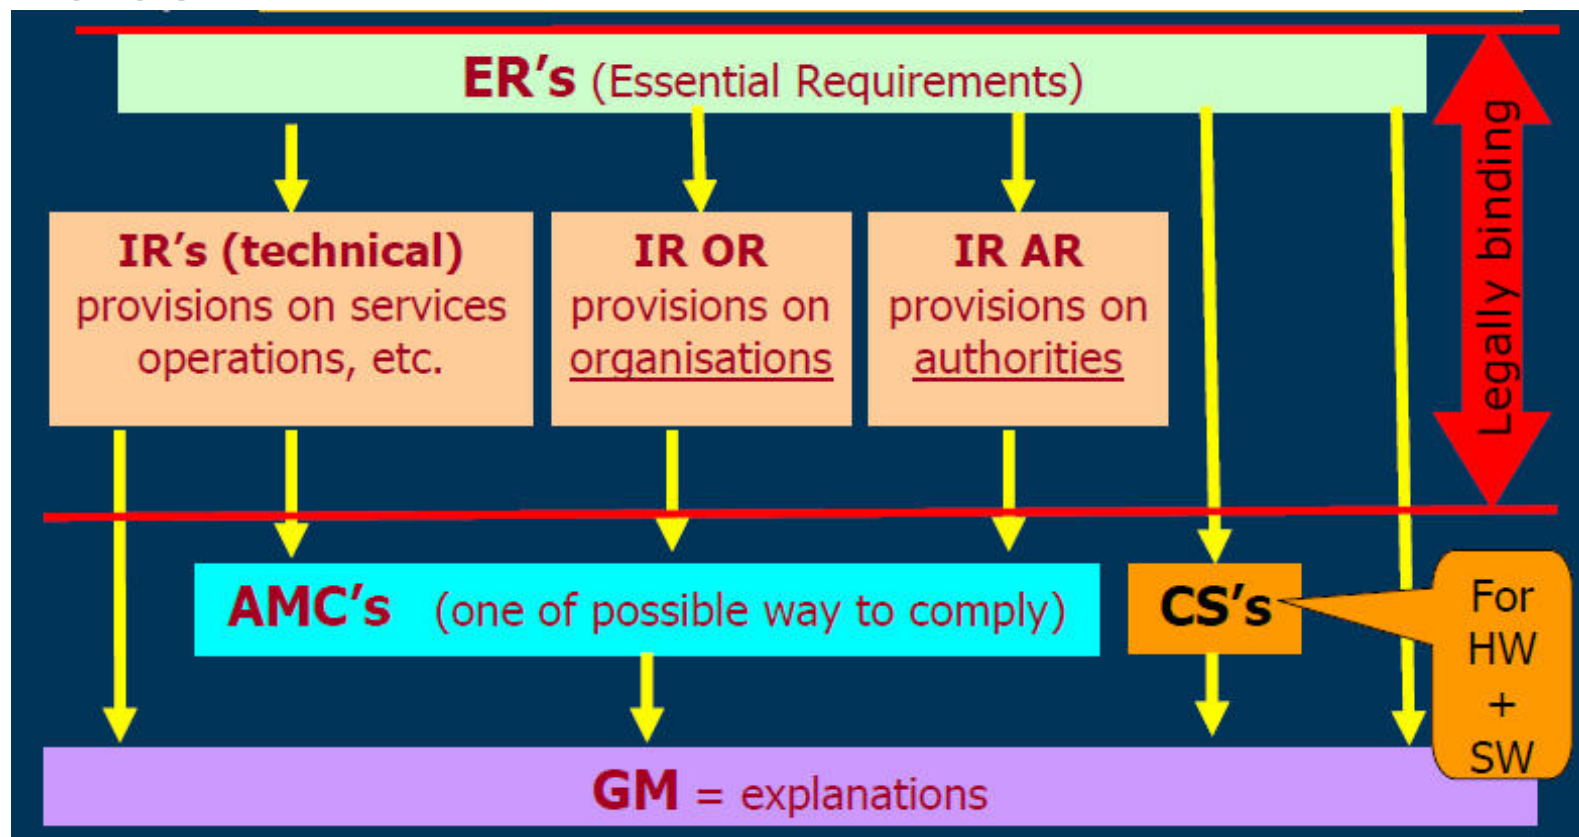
ER’s (Essential Requirements)

Legally binding

IR’s (technical) provisions on services operations, etc.

IR OR provisions on organisations

IR AR provisions on authorities

AMC’s (one of possible way to comply)

CS’s

For HW + SW

GM = explanations